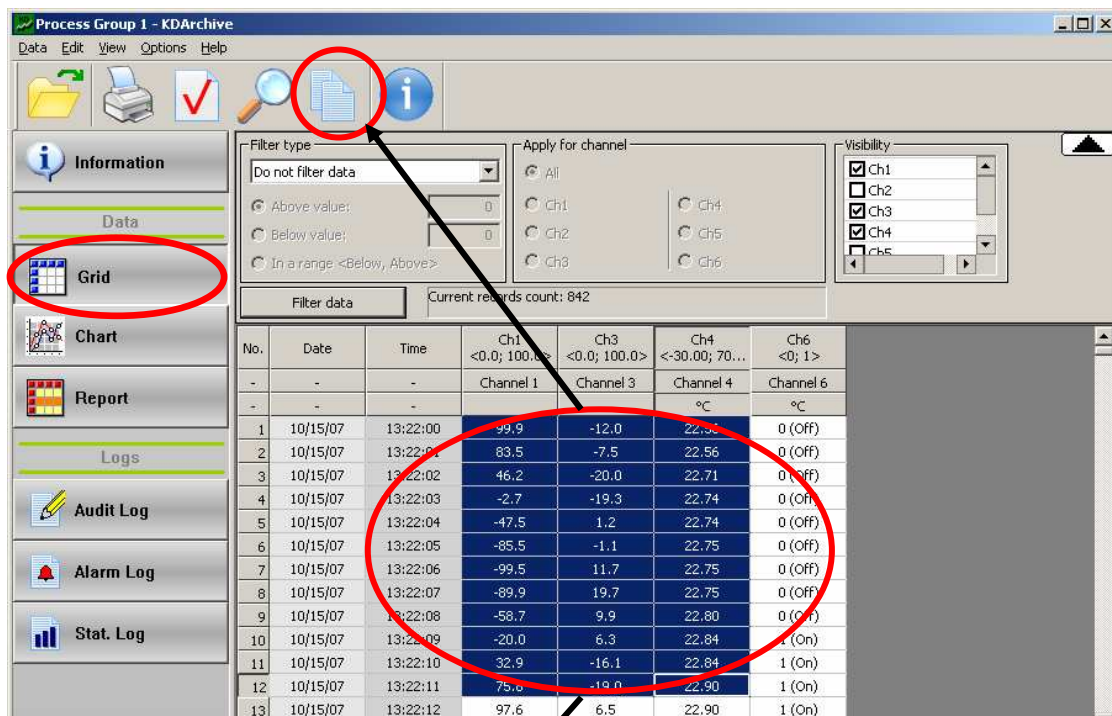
Process Group 1 - KDArchive

Data Edit View Options Help

Information

Data

Grid

Chart

Report

Logs

Audit Log

Alarm Log

Stat. Log

Filter type
Do not filter data
Above value: 0
Below value: 0
In a range <Below, Above>

Apply for channel
All
Ch1 Ch4
Ch2 Ch5
Ch3 Ch6

Visibility
Ch1
Ch2
Ch3
Ch4
Ch5

Filter data

Current records count: 842

| No. | Date | Time | Ch1 <0.0; 100.0> | Ch3 <0.0; 100.0> | Ch4 <-30.00; 70... | Ch6 <0; 1> |
|---|---|---|---|---|---|---|
| - | - | - | Channel 1 | Channel 3 | Channel 4 | Channel 6 |
| - | - | - | | | °C | °C |
| 1 | 10/15/07 | 13:22:00 | 99.9 | -12.0 | 22.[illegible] | 0 (Off) |
| 2 | 10/15/07 | 13:22:01 | 83.5 | -7.5 | 22.56 | 0 (Off) |
| 3 | 10/15/07 | 13:22:02 | 46.2 | -20.0 | 22.71 | 0 (Off) |
| 4 | 10/15/07 | 13:22:03 | -2.7 | -19.3 | 22.74 | 0 (Off) |
| 5 | 10/15/07 | 13:22:04 | -47.5 | 1.2 | 22.74 | 0 (Off) |
| 6 | 10/15/07 | 13:22:05 | -85.5 | -1.1 | 22.75 | 0 (Off) |
| 7 | 10/15/07 | 13:22:06 | -99.5 | 11.7 | 22.75 | 0 (Off) |
| 8 | 10/15/07 | 13:22:07 | -89.9 | 19.7 | 22.75 | 0 (Off) |
| 9 | 10/15/07 | 13:22:08 | -58.7 | 9.9 | 22.80 | 0 (Off) |
| 10 | 10/15/07 | 13:22:09 | -20.0 | 6.3 | 22.84 | 1 (On) |
| 11 | 10/15/07 | 13:22:10 | 32.9 | -16.1 | 22.84 | 1 (On) |
| 12 | 10/15/07 | 13:22:11 | 75.8 | -19.0 | 22.90 | 1 (On) |
| 13 | 10/15/07 | 13:22:12 | 97.6 | 6.5 | 22.90 | 1 (On) |